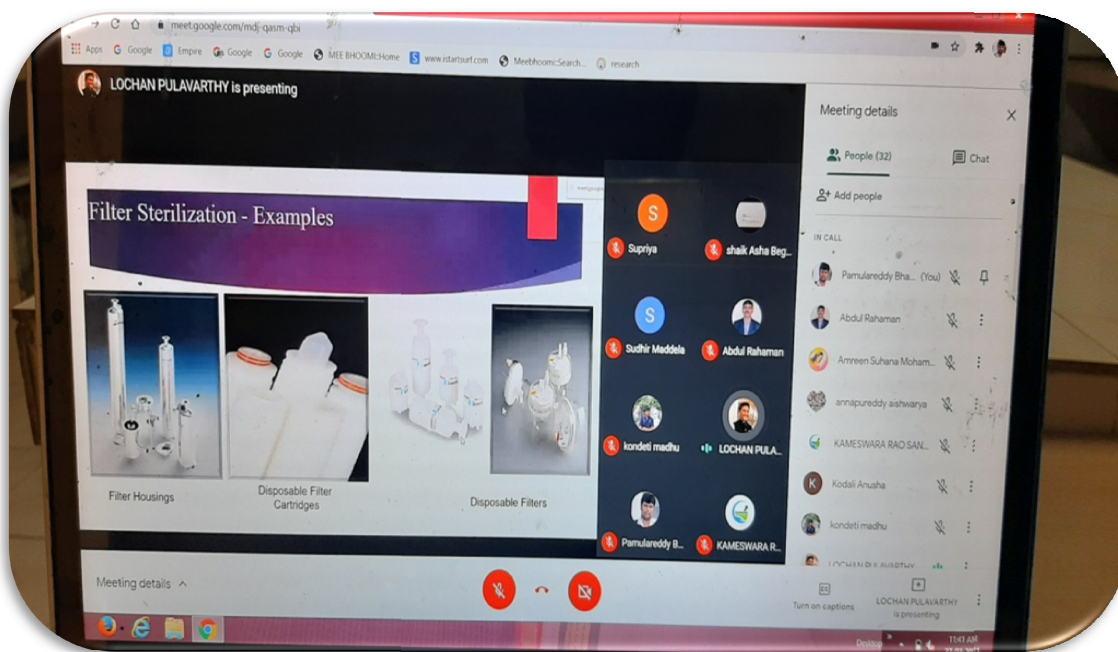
meet.google.com/mdj-qasm-qbi

Apps Google Empire Google Google MEE BHOOMI:Home www.istartsurf.com Meebhoomi:Search... research

LOCHAN PULAVARTHY is presenting

Filter Sterilization - Examples

Filter Housings

Disposable Filter Cartridges

Disposable Filters

S
Supriya

shaik Asha Beg...

S
Sudhir Maddela

Abdul Rahaman

kondeti madhu

LOCHAN PULA...

Pamulareddy B...

KAMESWARA R...

Meeting details

People (32)

Chat

Add people

IN CALL

Pamulareddy Bha... (You)

Abdul Rahaman

Amreen Suhana Moham...

annapureddy aishwarya

KAMESWARA RAO SAN...

K
Kodali Anusha

kondeti madhu

LOCHAN PULAVARTHY

Meeting details

Turn on captions

LOCHAN PULAVARTHY is presenting

Desktop

11:41 AM